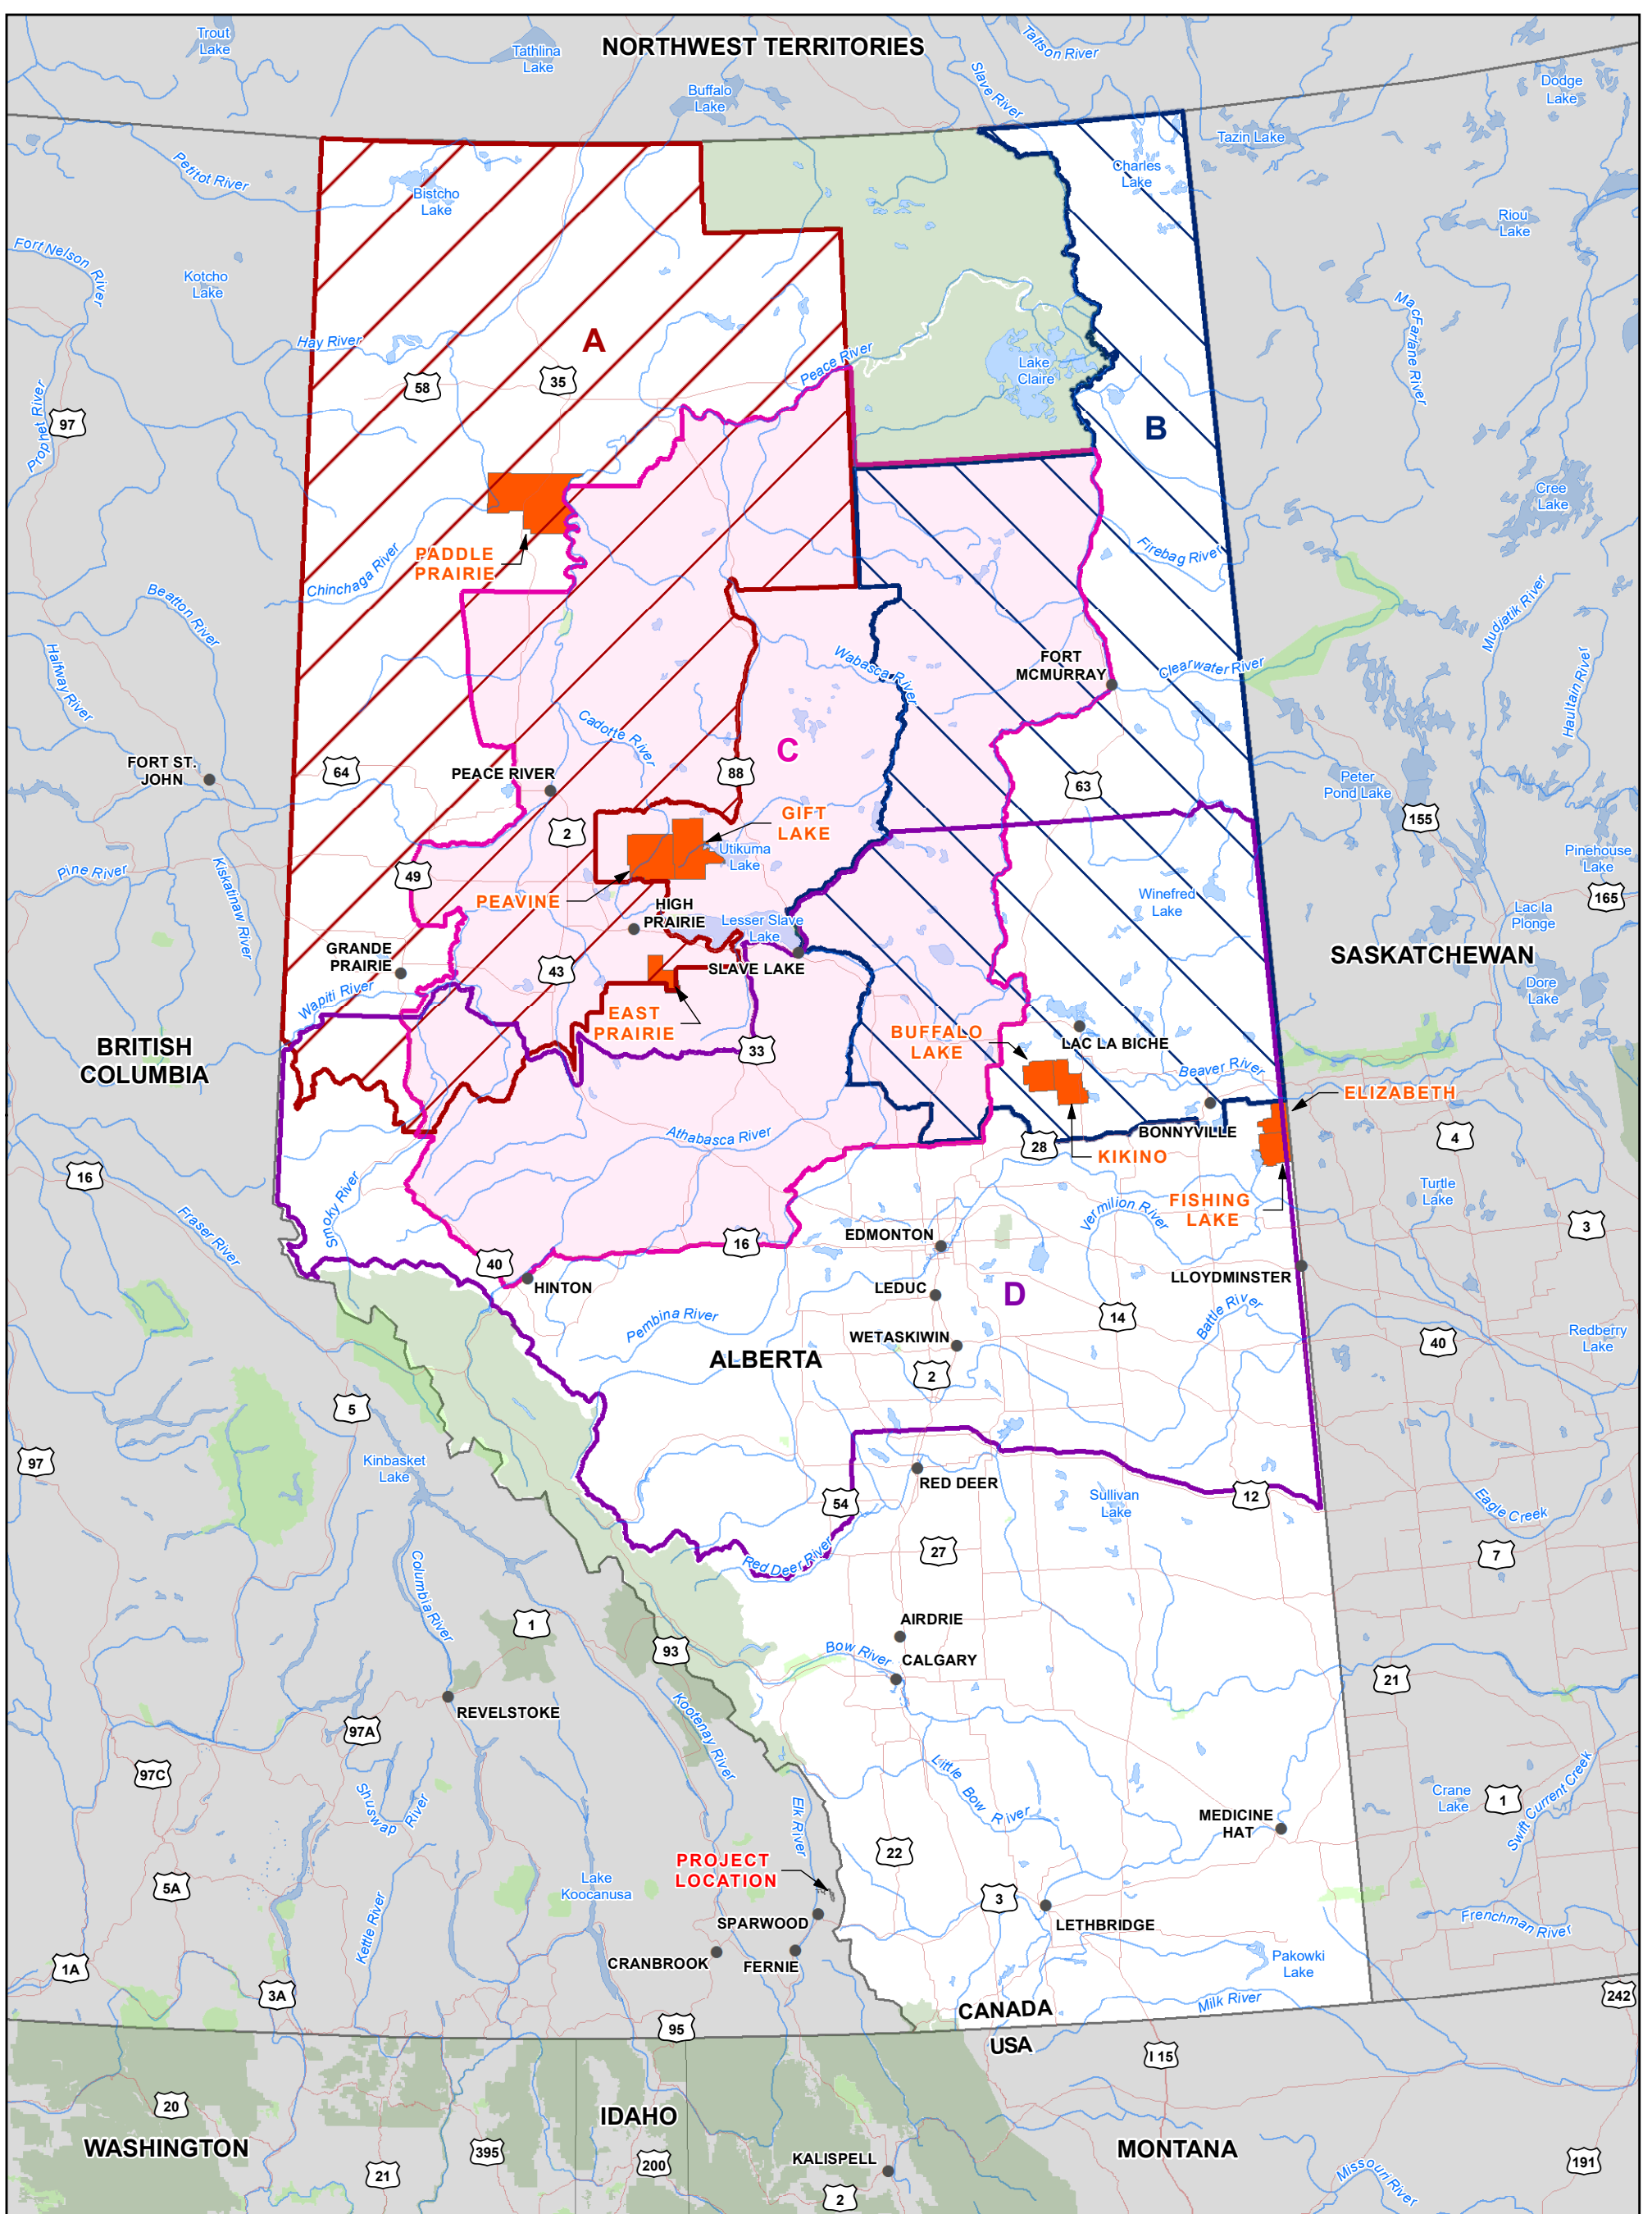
NORTHWEST TERRITORIES

Trout Lake
Tathlina Lake
Buffalo Lake
Taltson River
Slave River
Tazin Lake
Dodge Lake
Charles Lake
Petitot River
Bistcho Lake
Fort Nelson River
Kotcho Lake
Riou Lake
Hay River
A
Peace River
58
35
Lake Claire
MacFarlane River
B
Prophet River
97
Cree Lake
PADDLE PRAIRIE
Chinchaga River
Firebag River
Beatton River
Mudjatik River
Halfway River
Wabasca River
FORT MCMURRAY
Clearwater River
Haultain River
Cadotte River
C
FORT ST. JOHN
64
PEACE RIVER
88
63
Peter Pond Lake
155
GIFT LAKE
2
Utikuma Lake
Pine River
49
Kiskatinaw River
PEAVINE
Winefred Lake
Pinehouse Lake
HIGH PRAIRIE
Lesser Slave Lake
165
Lac la Plonge
GRANDE PRAIRIE
43
SLAVE LAKE
SASKATCHEWAN
Wapiti River
Dore Lake
EAST PRAIRIE
BUFFALO LAKE
LAC LA BICHE
BRITISH COLUMBIA
33
Beaver River
ELIZABETH
Athabasca River
28
BONNYVILLE
4
16
KIKINO
Smoky River
Fraser River
FISHING LAKE
Vermilion River
Turtle Lake
3
EDMONTON
16
40
HINTON
LEDUC
LLOYDMINSTER
D
Battle River
Pembina River
14
WETASKIWIN
40
Redberry Lake
ALBERTA
2
5
97
Kinbasket Lake
RED DEER
54
12
Sullivan Lake
Eagle Creek
Red Deer River
27
7
Columbia River
1
AIRDRIE
93
Bow River
CALGARY
21
REVELSTOKE
97A
Kootenay River
Little Bow River
Shuswap River
97C
Crane Lake
1
Swift Current Creek
MEDICINE HAT
Elk River
22
PROJECT LOCATION
5A
Lake Koocanusa
3
LETHBRIDGE
Kettle River
SPARWOOD
Frenchman River
CRANBROOK
FERNIE
Pakowki Lake
1A
3A
CANADA
Milk River
242
95
USA
I 15
20
IDAHO
WASHINGTON
MONTANA
395
21
200
KALISPELL
2
191
Missouri River